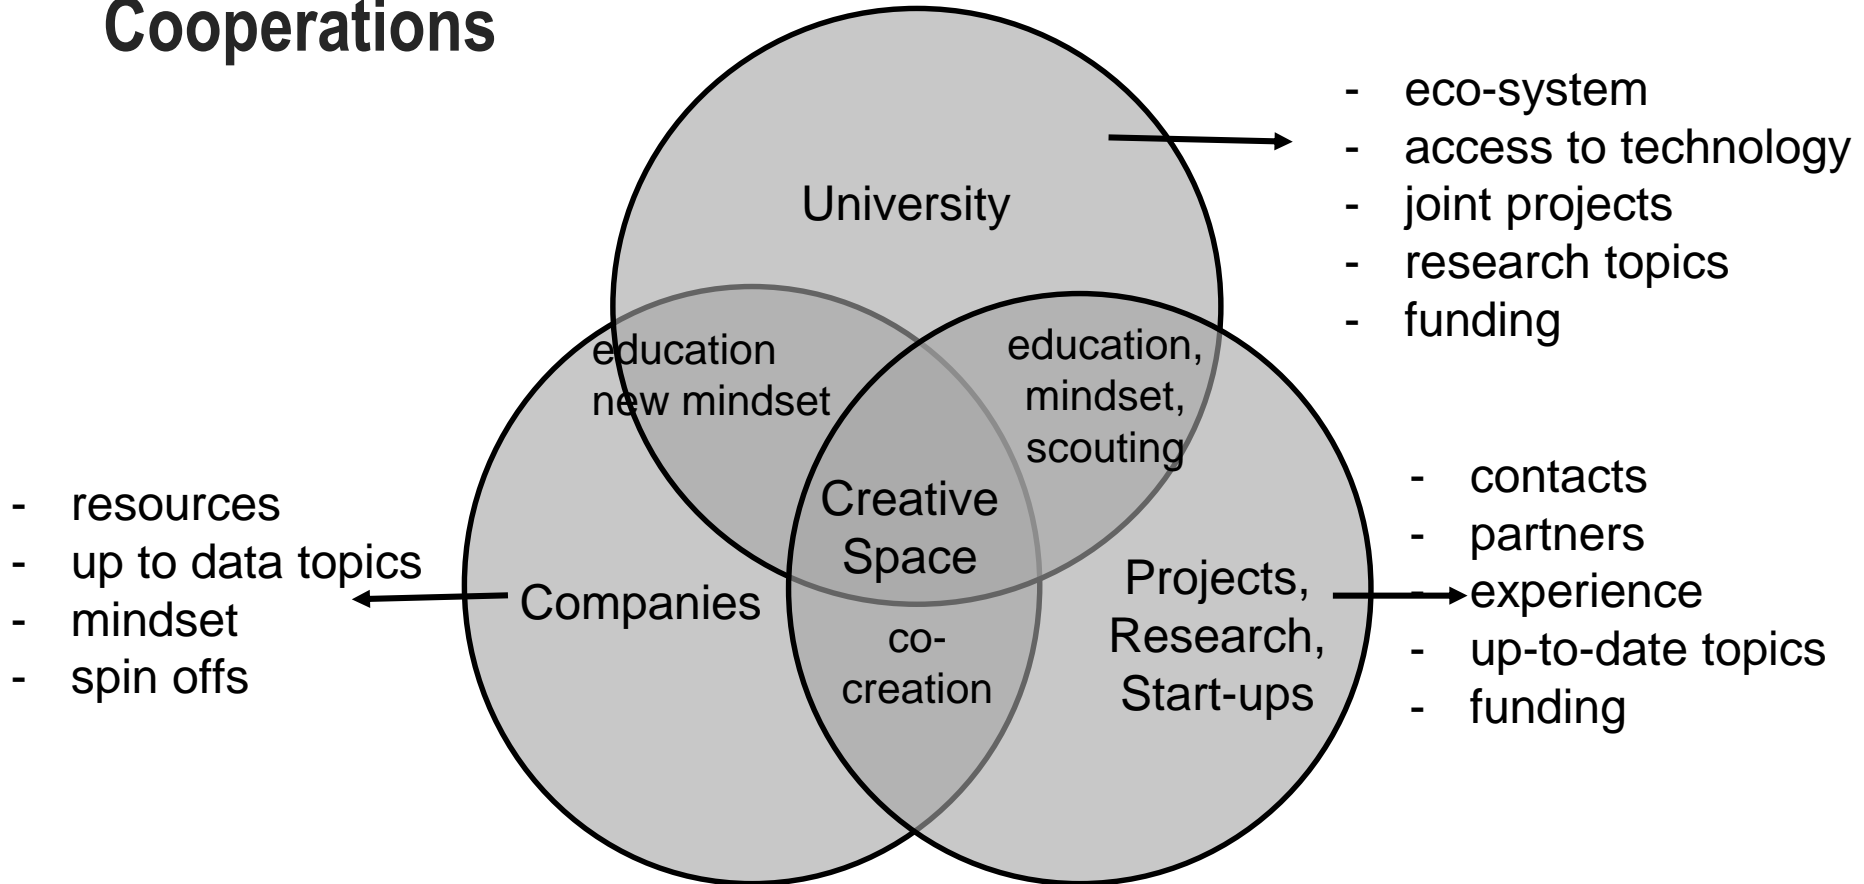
Cooperations

- eco-system
- access to technology
- joint projects
- research topics
- funding

University

education
new mindset

education,
mindset,
scouting

Creative
Space

- resources
- up to data topics
- mindset
- spin offs

Companies

co-
creation

Projects,
Research,
Start-ups

- contacts
- partners
- experience
- up-to-date topics
- funding